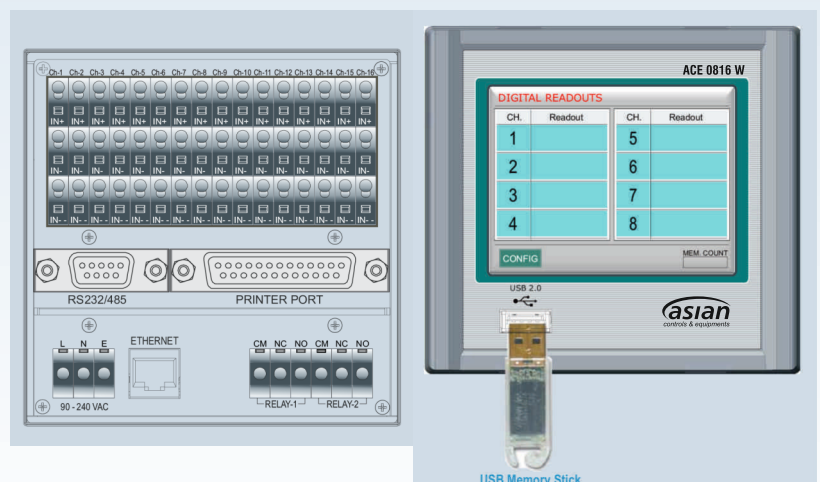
Ch-1 Ch-2 Ch-3 Ch-4 Ch-5 Ch-6 Ch-7 Ch-8 Ch-9 Ch-10 Ch-11 Ch-12 Ch-13 Ch-14 Ch-15 Ch-16

IN+ IN+ IN+ IN+ IN+ IN+ IN+ IN+ IN+ IN+ IN+ IN+ IN+ IN+ IN+ IN+

IN- IN- IN- IN- IN- IN- IN- IN- IN- IN- IN- IN- IN- IN- IN- IN-

IN- - IN- - IN- - IN- - IN- - IN- - IN- - IN- - IN- - IN- - IN- - IN- - IN- - IN- - IN- - IN- -

RS232/485

PRINTER PORT

L N E

ETHERNET

CM NC NO CM NC NO

90 - 240 VAC

RELAY-1 RELAY-2

ACE 0816 W

DIGITAL READOUTS

| CH. | Readout |
|---|---|
| 1 | |
| 2 | |
| 3 | |
| 4 | |

| CH. | Readout |
|---|---|
| 5 | |
| 6 | |
| 7 | |
| 8 | |

CONFIG

MEM. COUNT

USB 2.0

asian
controls & equipments

USB Memory Stick